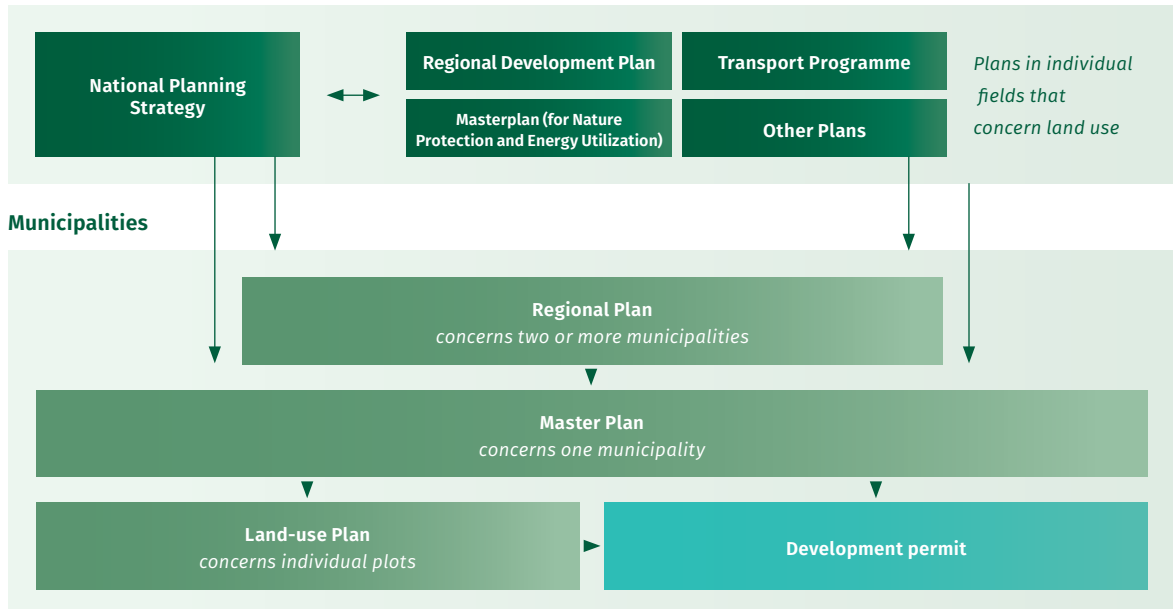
National Planning Strategy

Regional Development Plan

Transport Programme

Masterplan (for Nature Protection and Energy Utilization)

Other Plans

Plans in individual fields that concern land use

Municipalities

Regional Plan
concerns two or more municipalities

Master Plan
concerns one municipality

Land-use Plan
concerns individual plots

Development permit